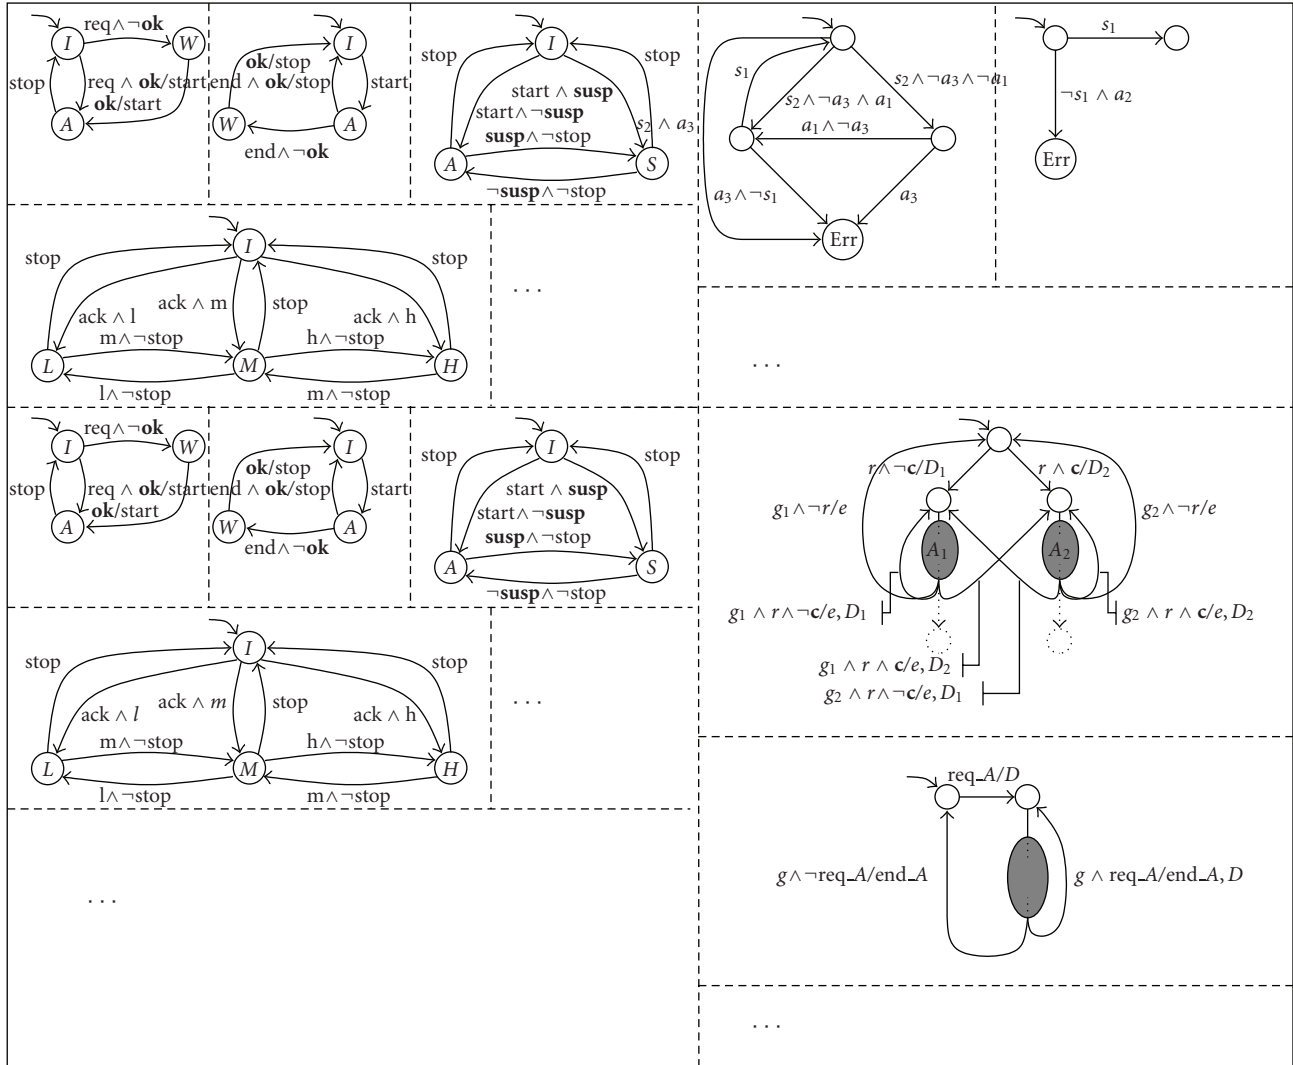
req∧¬**ok**
$I$
$W$
stop
req ∧ **ok**/start
**ok**/start
$A$

**ok**/stop
end ∧ **ok**/stop
$I$
start
$W$
$A$
end∧¬**ok**

stop
$I$
stop
start ∧ **susp**
start∧¬**susp**
**susp**∧¬stop
$A$
$S$
¬**susp**∧¬stop

$s_1$
$s_2 \wedge \neg a_3 \wedge a_1$
$s_2 \wedge \neg a_3 \wedge \neg a_1$
$s_2 \wedge a_3$
$a_1 \wedge \neg a_3$
$a_3 \wedge \neg s_1$
$a_3$
Err

$s_1$
$\neg s_1 \wedge a_2$
Err

stop
$I$
stop
ack ∧ m
stop
ack ∧ l
ack ∧ h
m∧¬stop
h∧¬stop
$L$
$M$
$H$
l∧¬stop
m∧¬stop

. . .

. . .

req∧¬**ok**
$I$
$W$
stop
req ∧ **ok**/start
**ok**/start
$A$

**ok**/stop
end ∧ **ok**/stop
$I$
start
$W$
$A$
end∧¬**ok**

stop
$I$
stop
start ∧ **susp**
start∧¬**susp**
**susp**∧¬stop
$A$
$S$
¬**susp**∧¬stop

$r \wedge \neg \mathbf{c}/D_1$
$r \wedge \mathbf{c}/D_2$
$g_1 \wedge \neg r/e$
$g_2 \wedge \neg r/e$
$A_1$
$A_2$
$g_1 \wedge r \wedge \neg \mathbf{c}/e, D_1$
$g_2 \wedge r \wedge \mathbf{c}/e, D_2$
$g_1 \wedge r \wedge \mathbf{c}/e, D_2$
$g_2 \wedge r \wedge \neg \mathbf{c}/e, D_1$

stop
$I$
stop
ack ∧ $m$
stop
ack ∧ $l$
ack ∧ h
m∧¬stop
h∧¬stop
$L$
$M$
$H$
l∧¬stop
m∧¬stop

. . .

req_$A$/$D$
$g$∧¬req_$A$/end_$A$
$g$ ∧ req_$A$/end_$A$, $D$

. . .

. . .